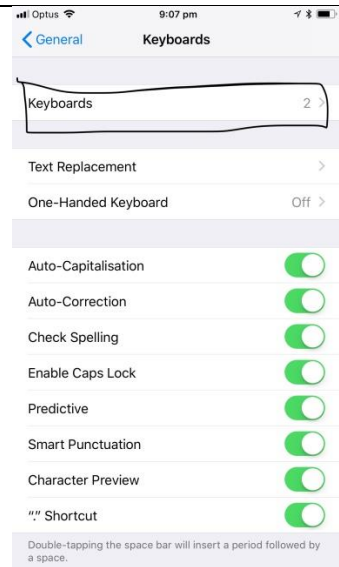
Optus 9:07 pm

General Keyboards

Keyboards 2

Text Replacement

One-Handed Keyboard Off

Auto-Capitalisation

Auto-Correction

Check Spelling

Enable Caps Lock

Predictive

Smart Punctuation

Character Preview

"." Shortcut

Double-tapping the space bar will insert a period followed by a space.